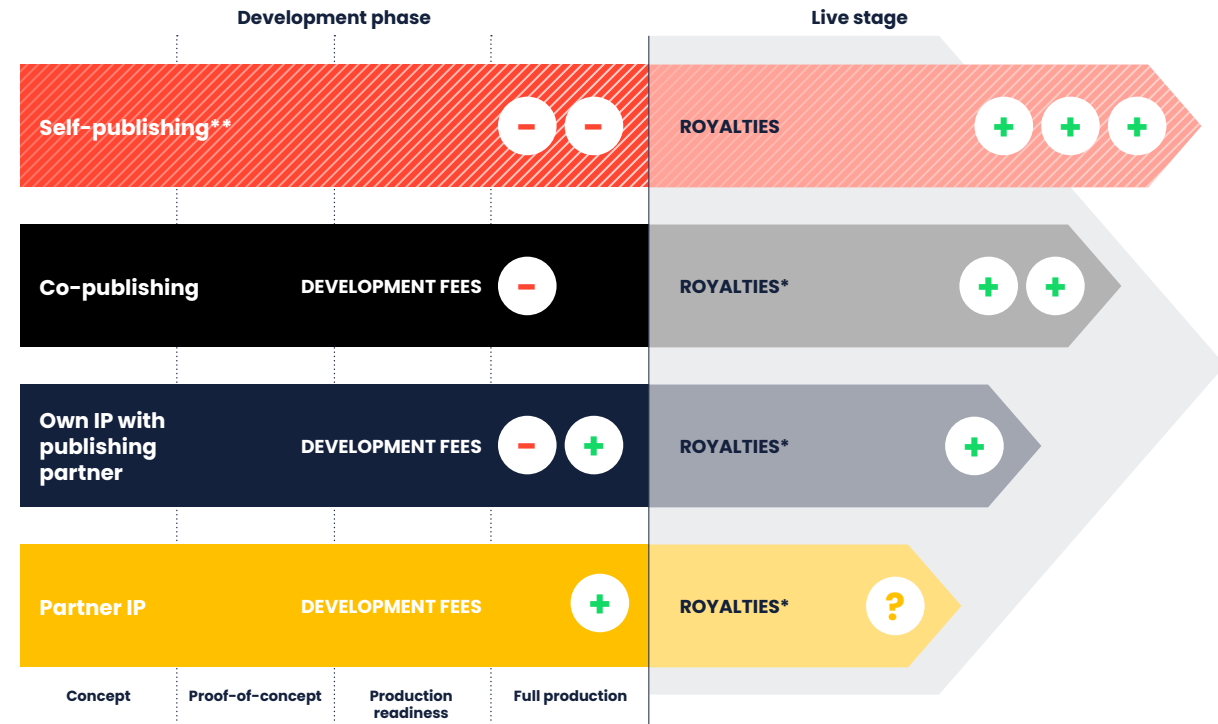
Development phase

Live stage

Self-publishing** – – ROYALTIES + + +

Co-publishing DEVELOPMENT FEES – ROYALTIES* + +

Own IP with publishing partner DEVELOPMENT FEES – + ROYALTIES* +

Partner IP DEVELOPMENT FEES + ROYALTIES* ?

Concept

Proof-of-concept

Production readiness

Full production